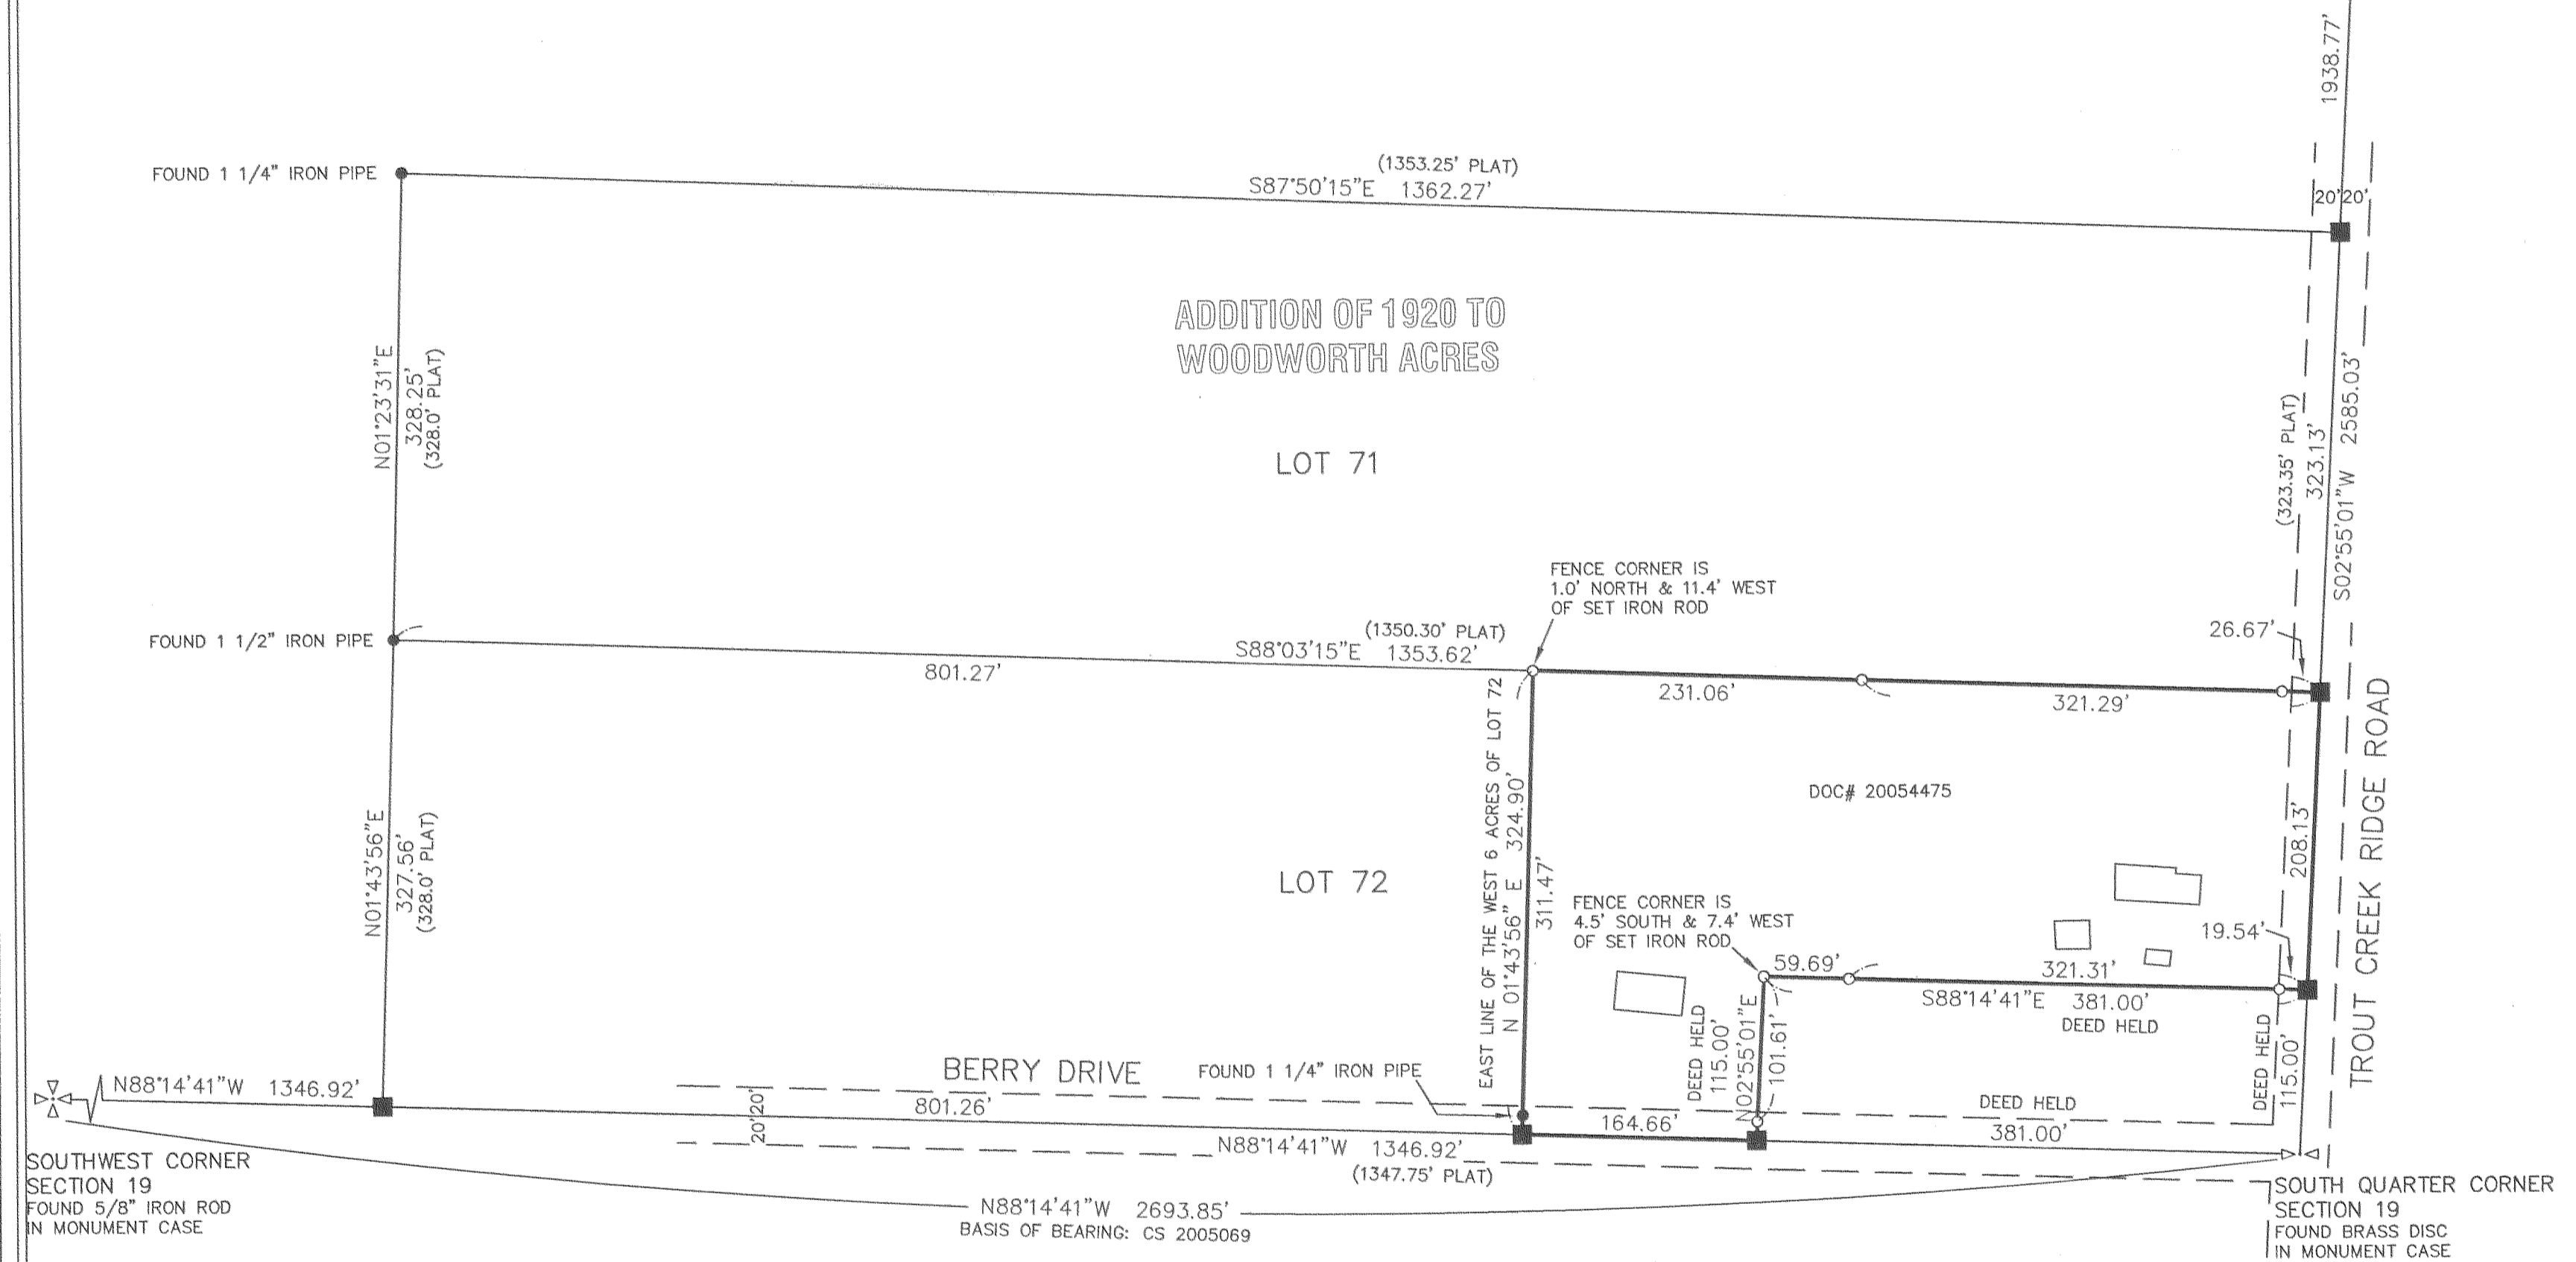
1938.77'

FOUND 1 1/4" IRON PIPE

(1353.25' PLAT)
S87°50'15"E 1362.27'

20' 20'

ADDITION OF 1920 TO
WOODWORTH ACRES

N01°23'31"E
328.25'
(328.0' PLAT)

LOT 71

(323.35' PLAT)
323.13'
S02°55'01"W 2585.03'

FENCE CORNER IS
1.0' NORTH & 11.4' WEST
OF SET IRON ROD

FOUND 1 1/2" IRON PIPE

(1350.30' PLAT)
S88°03'15"E 1353.62'

801.27'

26.67'

231.06'

321.29'

EAST LINE OF THE WEST 6 ACRES OF LOT 72
N 01°43'56" E 324.90'
311.47'

DOC# 20054475

TROUT CREEK RIDGE ROAD

208.13'

N01°43'56"E
327.56'
(328.0' PLAT)

LOT 72

FENCE CORNER IS
4.5' SOUTH & 7.4' WEST
OF SET IRON ROD

19.54'

59.69'

321.31'

S88°14'41"E 381.00'
DEED HELD

DEED HELD
115.00'
N02°55'01"E
101.61'

DEED HELD
115.00'

N88°14'41"W 1346.92'

BERRY DRIVE

FOUND 1 1/4" IRON PIPE

801.26'

20' 20'

164.66'

DEED HELD
381.00'

N88°14'41"W 1346.92'
(1347.75' PLAT)

SOUTHWEST CORNER
SECTION 19
FOUND 5/8" IRON ROD
IN MONUMENT CASE

N88°14'41"W 2693.85'
BASIS OF BEARING: CS 2005069

SOUTH QUARTER CORNER
SECTION 19
FOUND BRASS DISC
IN MONUMENT CASE